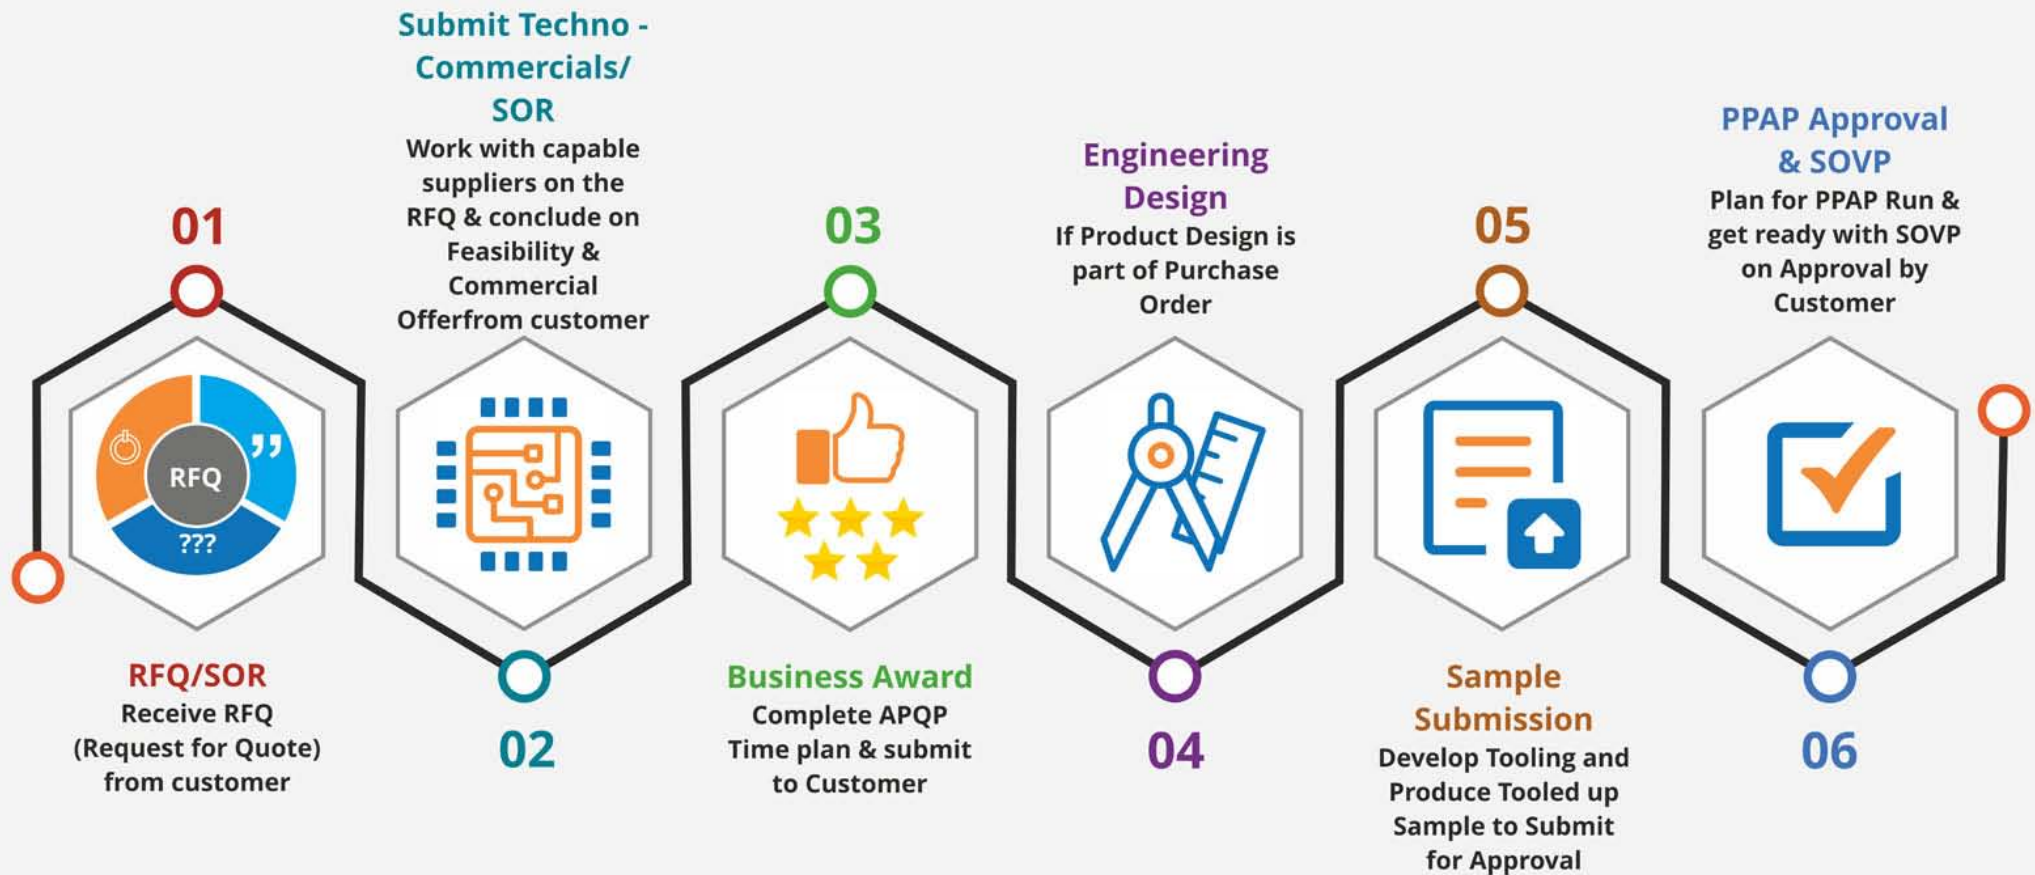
01

RFQ

???

RFQ/SOR
Receive RFQ (Request for Quote) from customer

Submit Techno - Commercials/ SOR
Work with capable suppliers on the RFQ & conclude on Feasibility & Commercial Offerfrom customer

02

03

Business Award
Complete APQP Time plan & submit to Customer

Engineering Design
If Product Design is part of Purchase Order

04

05

Sample Submission
Develop Tooling and Produce Tooled up Sample to Submit for Approval

PPAP Approval & SOVP
Plan for PPAP Run & get ready with SOVP on Approval by Customer

06